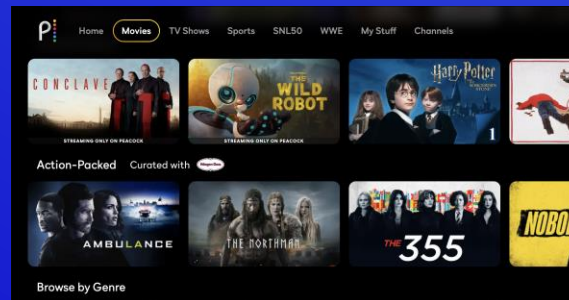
P

Home Movies TV Shows Sports SNL50 WWE My Stuff Channels

CONCLAVE
STREAMING ONLY ON PEACOCK

THE WILD ROBOT
STREAMING ONLY ON PEACOCK

Harry Potter and the Sorcerer's Stone
1

Action-Packed Curated with Häagen-Dazs

AMBULANCE

THE NORTHMAN

THE 355

NOBOD

Browse by Genre